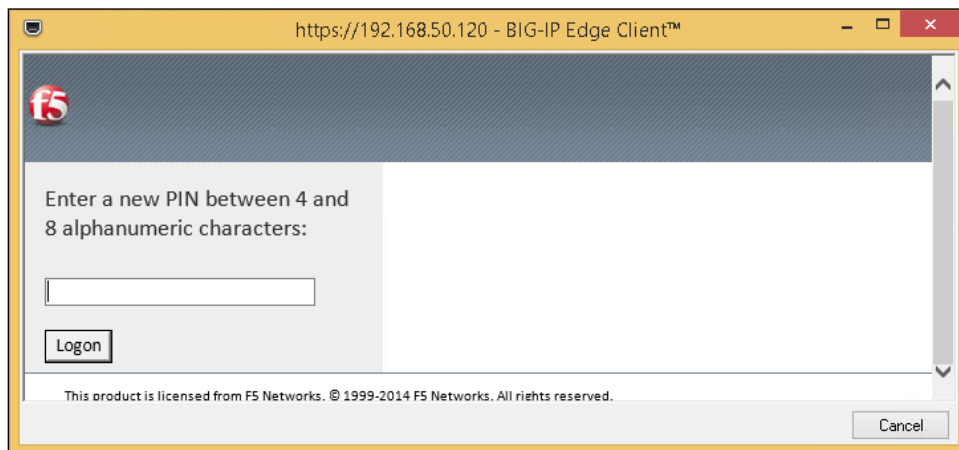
https://192.168.50.120 - BIG-IP Edge Client™

f5

Enter a new PIN between 4 and 8 alphanumeric characters:

Logon

This product is licensed from F5 Networks. © 1999-2014 F5 Networks. All rights reserved.

Cancel